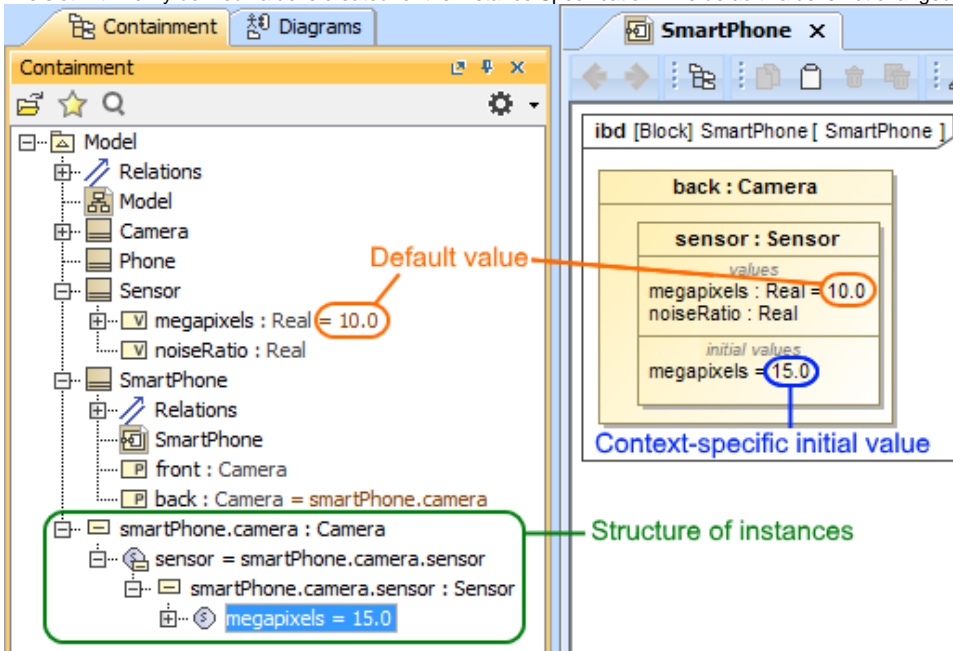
Containment
Diagrams
Containment
Model
Relations
Model
Camera
Phone
Sensor
megapixels : Real = 10.0
noiseRatio : Real
SmartPhone
Relations
SmartPhone
front : Camera
back : Camera = smartPhone.camera
smartPhone.camera : Camera
sensor = smartPhone.camera.sensor
smartPhone.camera.sensor : Sensor
megapixels = 15.0

SmartPhone ×
ibd [Block] SmartPhone [ SmartPhone ]
back : Camera
sensor : Sensor
values
megapixels : Real = 10.0
noiseRatio : Real
initial values
megapixels = 15.0

Default value
Context-specific initial value
Structure of instances